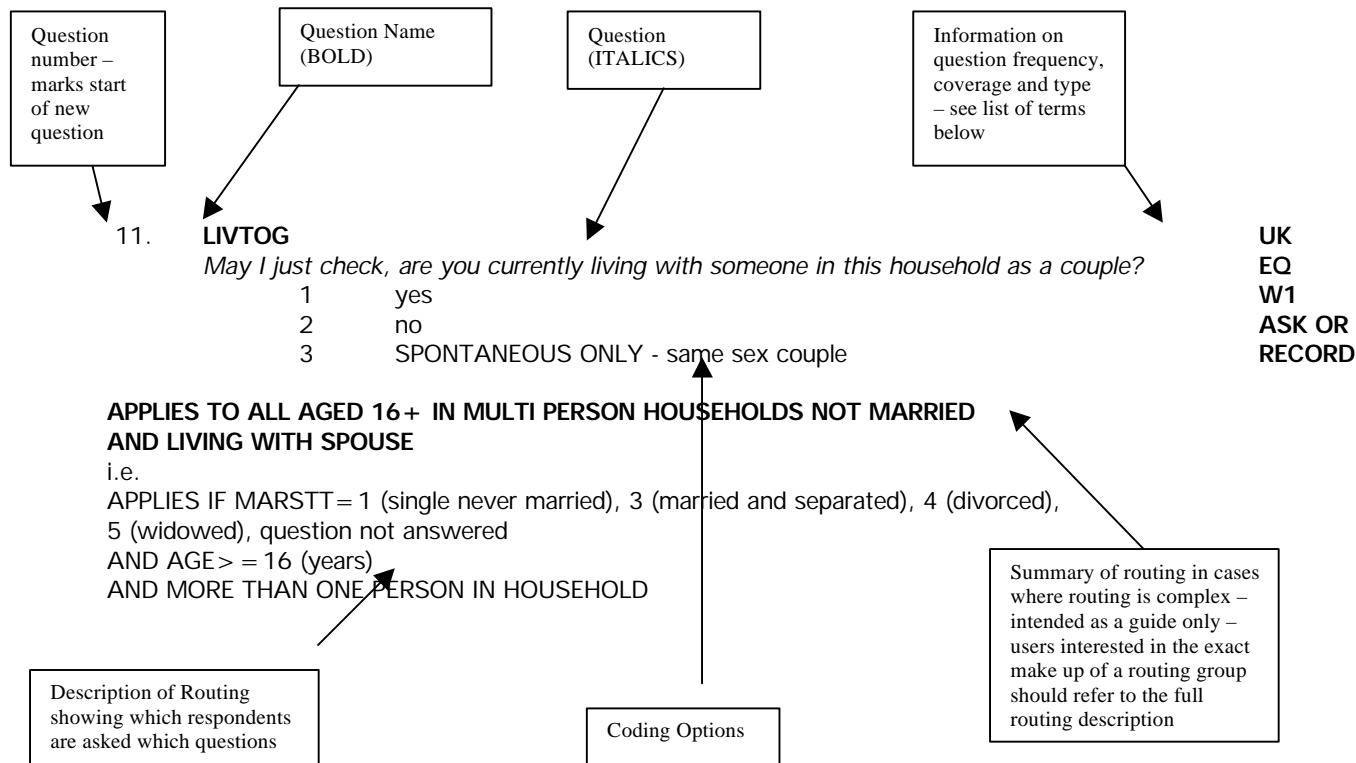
Question number – marks start of new question

Question Name (BOLD)

Question (ITALICS)

Information on question frequency, coverage and type – see list of terms below

11. **LIVTOG**

*May I just check, are you currently living with someone in this household as a couple?*

1 yes
2 no
3 SPONTANEOUS ONLY - same sex couple

UK
EQ
W1
ASK OR RECORD

**APPLIES TO ALL AGED 16+ IN MULTI PERSON HOUSEHOLDS NOT MARRIED AND LIVING WITH SPOUSE**

i.e.

APPLIES IF MARSTT=1 (single never married), 3 (married and separated), 4 (divorced), 5 (widowed), question not answered
AND AGE>=16 (years)
AND MORE THAN ONE PERSON IN HOUSEHOLD

Summary of routing in cases where routing is complex – intended as a guide only – users interested in the exact make up of a routing group should refer to the full routing description

Description of Routing showing which respondents are asked which questions

Coding Options